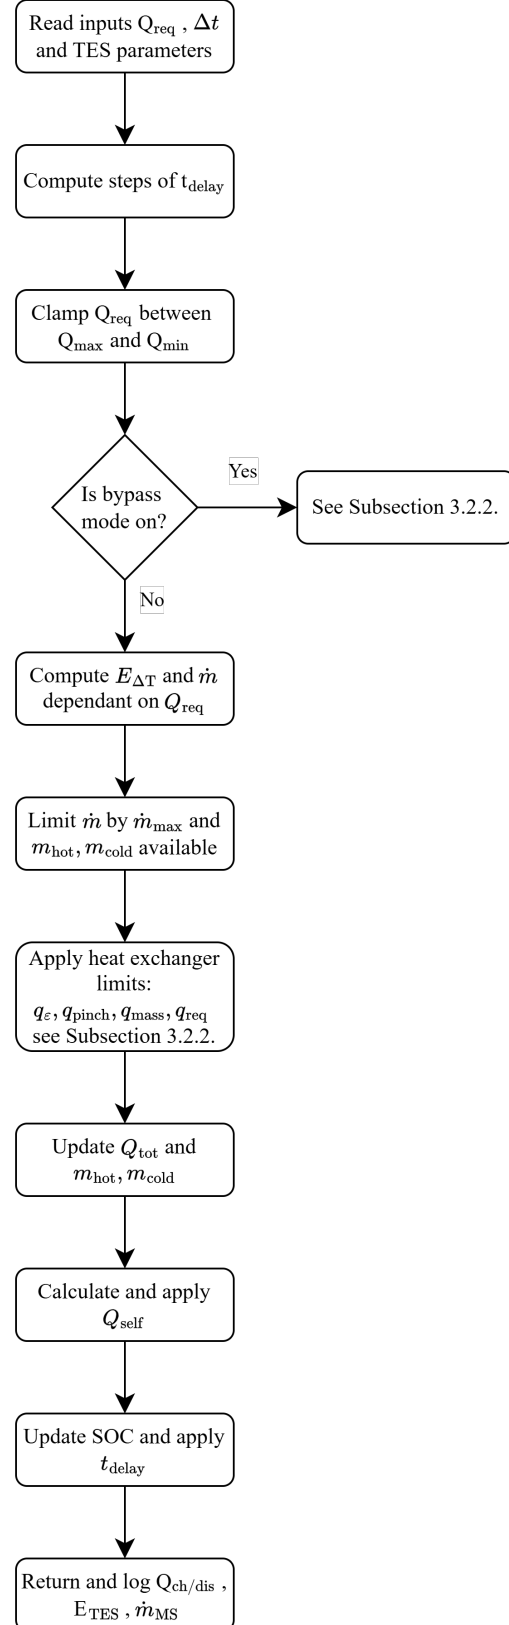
Read inputs $\mathrm{Q_{req}}$ , $\Delta t$ and TES parameters

Compute steps of $\mathrm{t_{delay}}$

Clamp $\mathrm{Q_{req}}$ between $\mathrm{Q_{max}}$ and $\mathrm{Q_{min}}$

Is bypass mode on?

Yes

See Subsection 3.2.2.

No

Compute $E_{\Delta \mathrm{T}}$ and $\dot{m}$ dependant on $Q_{\mathrm{req}}$

Limit $\dot{m}$ by $\dot{m}_{\mathrm{max}}$ and $m_{\mathrm{hot}}, m_{\mathrm{cold}}$ available

Apply heat exchanger limits: $q_{\varepsilon}, q_{\mathrm{pinch}}, q_{\mathrm{mass}}, q_{\mathrm{req}}$ see Subsection 3.2.2.

Update $Q_{\mathrm{tot}}$ and $m_{\mathrm{hot}}, m_{\mathrm{cold}}$

Calculate and apply $Q_{\mathrm{self}}$

Update SOC and apply $t_{\mathrm{delay}}$

Return and log $\mathrm{Q_{ch/dis}}$ , $\mathrm{E_{TES}}$ , $\dot{m}_{\mathrm{MS}}$